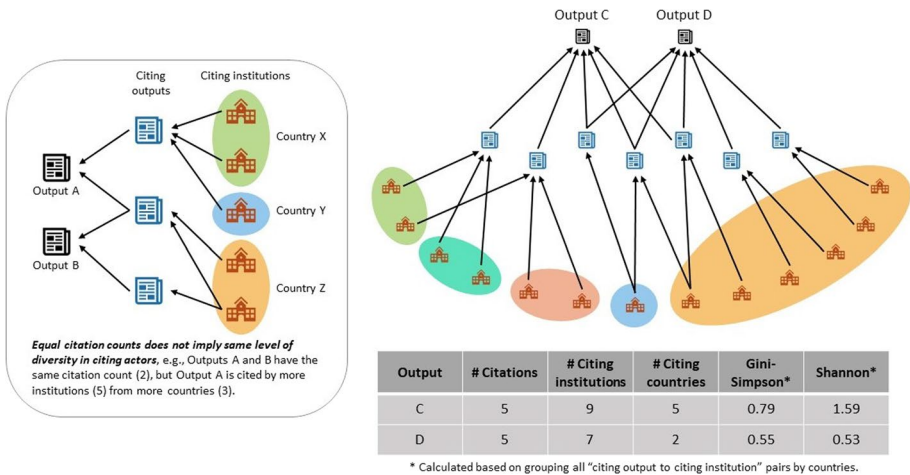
Citing outputs

Citing institutions

Country X

Output A

Country Y

Output B

Country Z

*Equal citation counts does not imply same level of diversity in citing actors*, e.g., Outputs A and B have the same citation count (2), but Output A is cited by more institutions (5) from more countries (3).

Output C

Output D

| Output | # Citations | # Citing institutions | # Citing countries | Gini-Simpson* | Shannon* |
|---|---|---|---|---|---|
| C | 5 | 9 | 5 | 0.79 | 1.59 |
| D | 5 | 7 | 2 | 0.55 | 0.53 |

* Calculated based on grouping all "citing output to citing institution" pairs by countries.